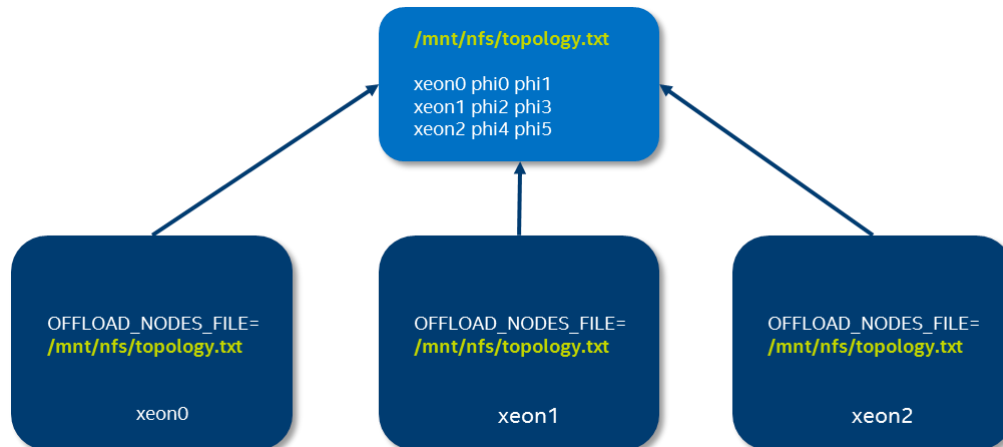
/mnt/nfs/topology.txt

xeon0 phi0 phi1
xeon1 phi2 phi3
xeon2 phi4 phi5

OFFLOAD_NODES_FILE=
/mnt/nfs/topology.txt

xeon0

OFFLOAD_NODES_FILE=
/mnt/nfs/topology.txt

xeon1

OFFLOAD_NODES_FILE=
/mnt/nfs/topology.txt

xeon2